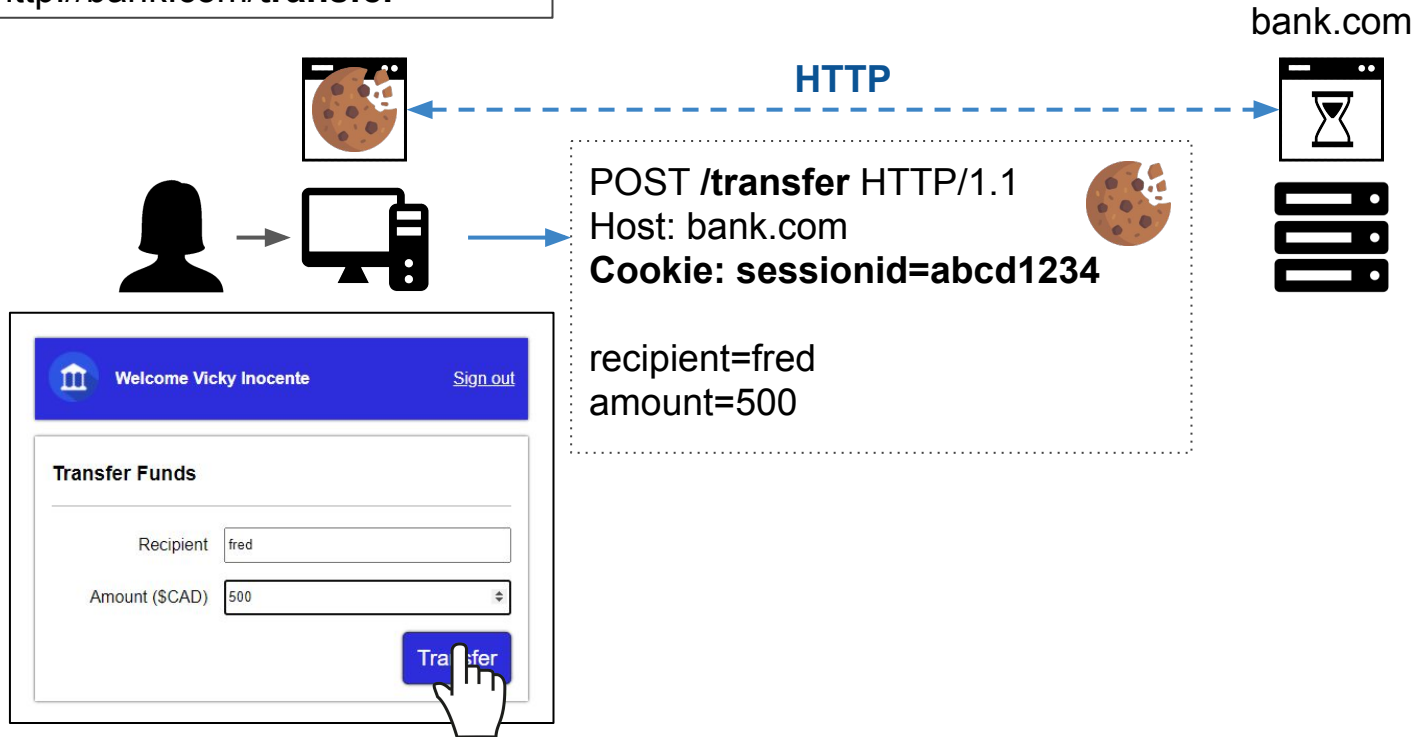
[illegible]

bank.com

HTTP

POST **/transfer** HTTP/1.1
Host: bank.com
**Cookie: sessionid=abcd1234**

recipient=fred
amount=500

Welcome Vicky Inocente

Sign out

Transfer Funds

Recipient fred

Amount ($CAD) 500

Tra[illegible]sfer